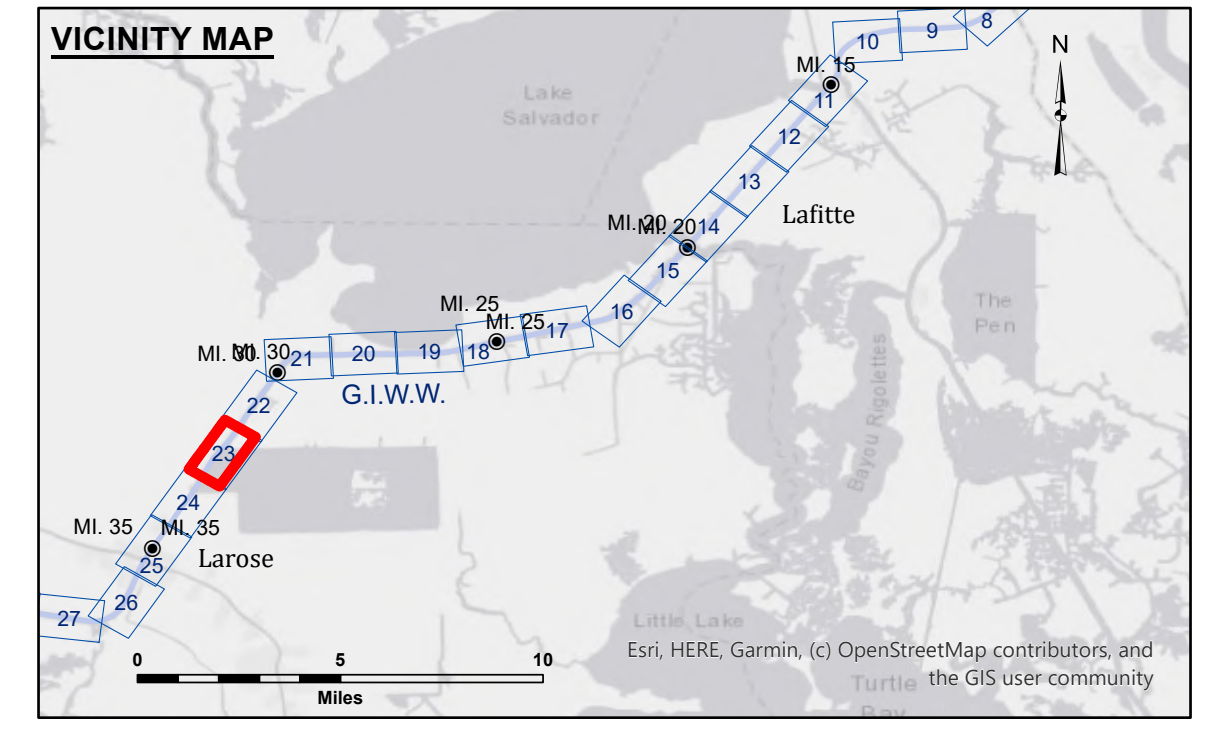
VICINITY MAP

N

Lake Salvador

10 9 8

MI. 15

11

12

13

Lafitte

MI. 20 MI. 20 14

15

16

MI. 25

MI. 25 17

18

19

20

21

MI. 30 MI. 30

22

G.I.W.W.

23

24

MI. 35 MI. 35

25

Larose

26

27

The Pen

Bayou Rigolettes

Little Lake

Turtle Bay

0 5 10

Miles

Esri, HERE, Garmin, (c) OpenStreetMap contributors, and the GIS user community